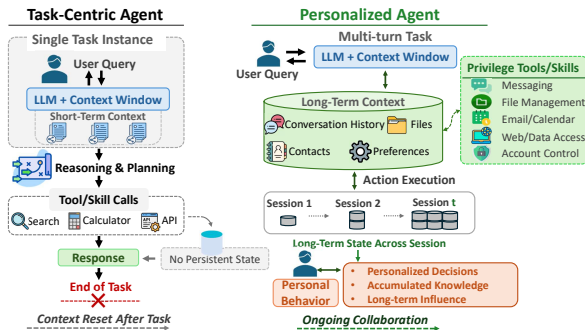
Task-Centric Agent

Single Task Instance

User Query

LLM + Context Window

Short-Term Context

Reasoning & Planning

Tool/Skill Calls

Search Calculator API

Response

No Persistent State

End of Task

Context Reset After Task

Personalized Agent

Multi-turn Task

User Query

LLM + Context Window

Privilege Tools/Skills

Messaging

File Management

Email/Calendar

Web/Data Access

Account Control

Long-Term Context

Conversation History Files

Contacts Preferences

Action Execution

Session 1 Session 2 Session t

Long-Term State Across Session

Personal Behavior

Personalized Decisions

Accumulated Knowledge

Long-term Influence

Ongoing Collaboration